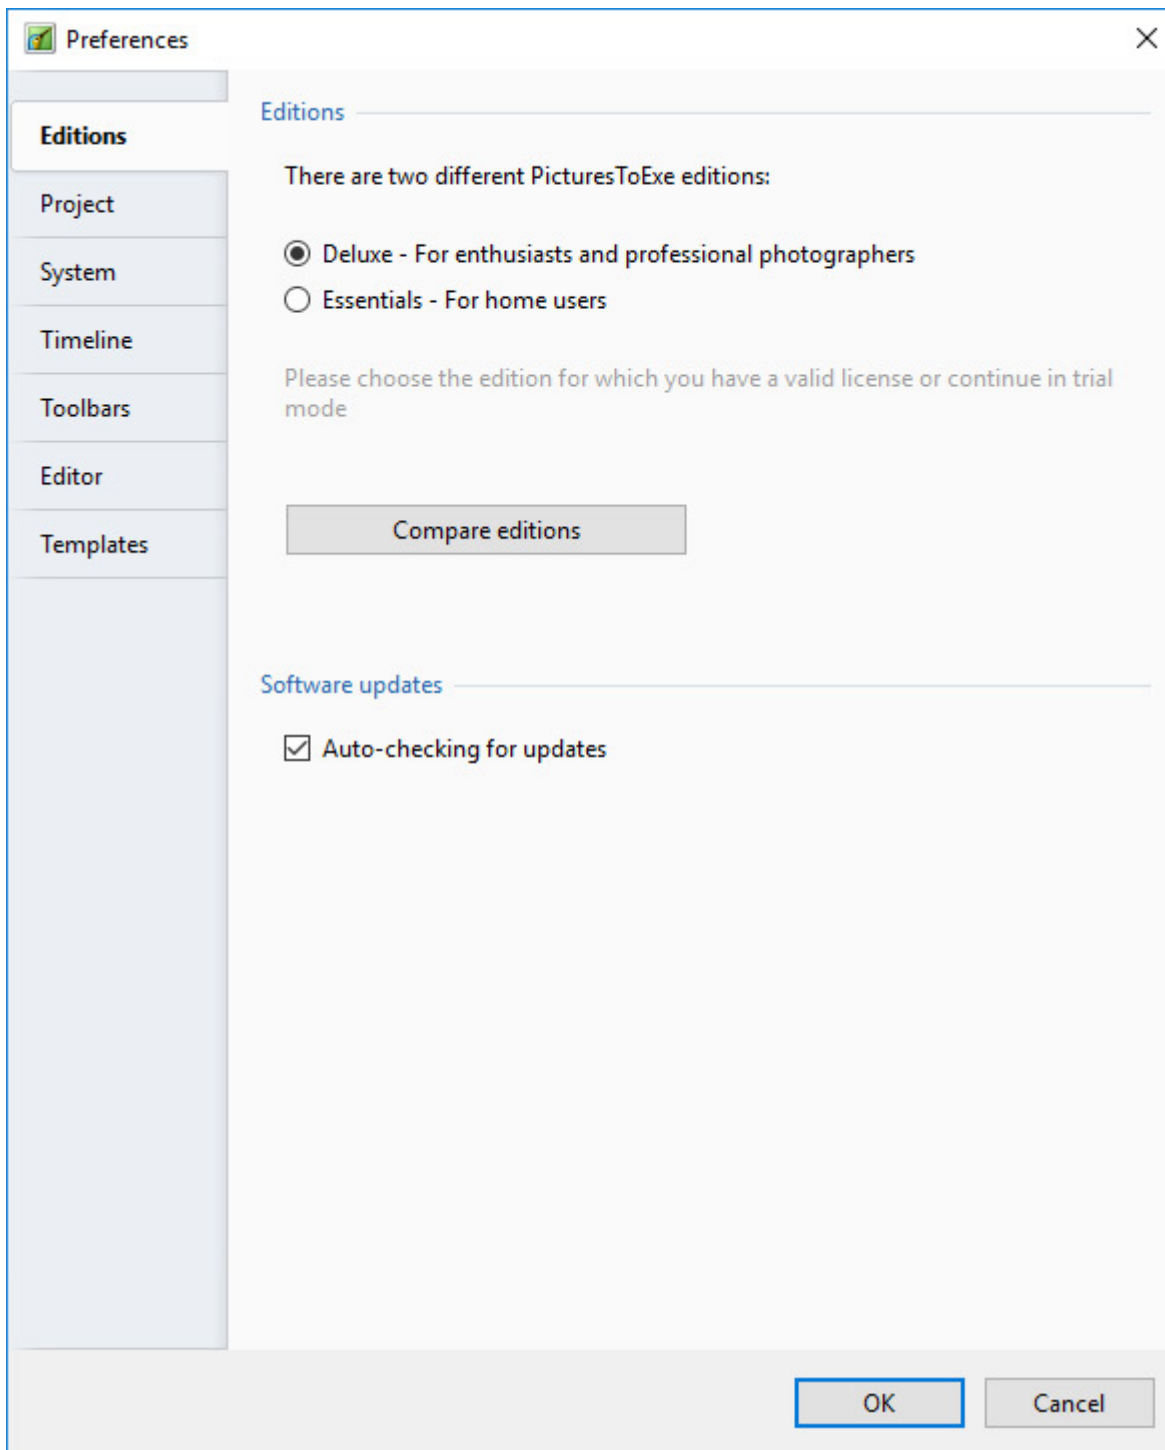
Preferences

Editions
Project
System
Timeline
Toolbars
Editor
Templates

Editions

There are two different PicturesToExe editions:

Deluxe - For enthusiasts and professional photographers
Essentials - For home users

Please choose the edition for which you have a valid license or continue in trial mode

Compare editions

Software updates

Auto-checking for updates

OK
Cancel